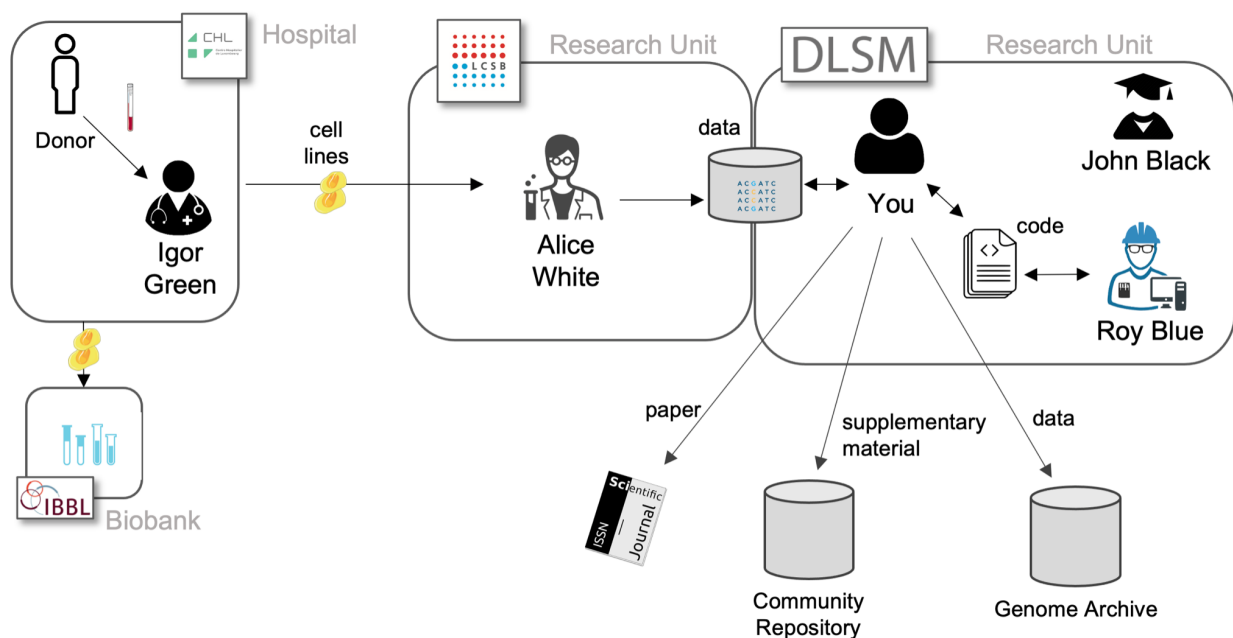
CHL

Hospital

Donor

Igor Green

cell lines

LCSB

Research Unit

Alice White

data

ACGATC
ACGATC
ACGATC
ACGATC

DLSM

Research Unit

You

John Black

code

Roy Blue

IBBL

Biobank

paper

Scientific

ISSN

Journal

supplementary material

data

Community Repository

Genome Archive